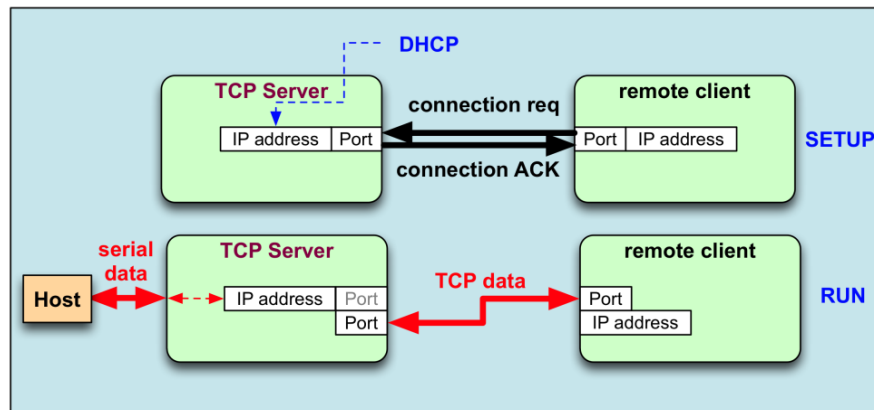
DHCP

TCP Server

IP address | Port

connection req

connection ACK

remote client

Port | IP address

SETUP

serial data

Host

TCP Server

IP address | Port

Port

TCP data

remote client

Port

IP address

RUN